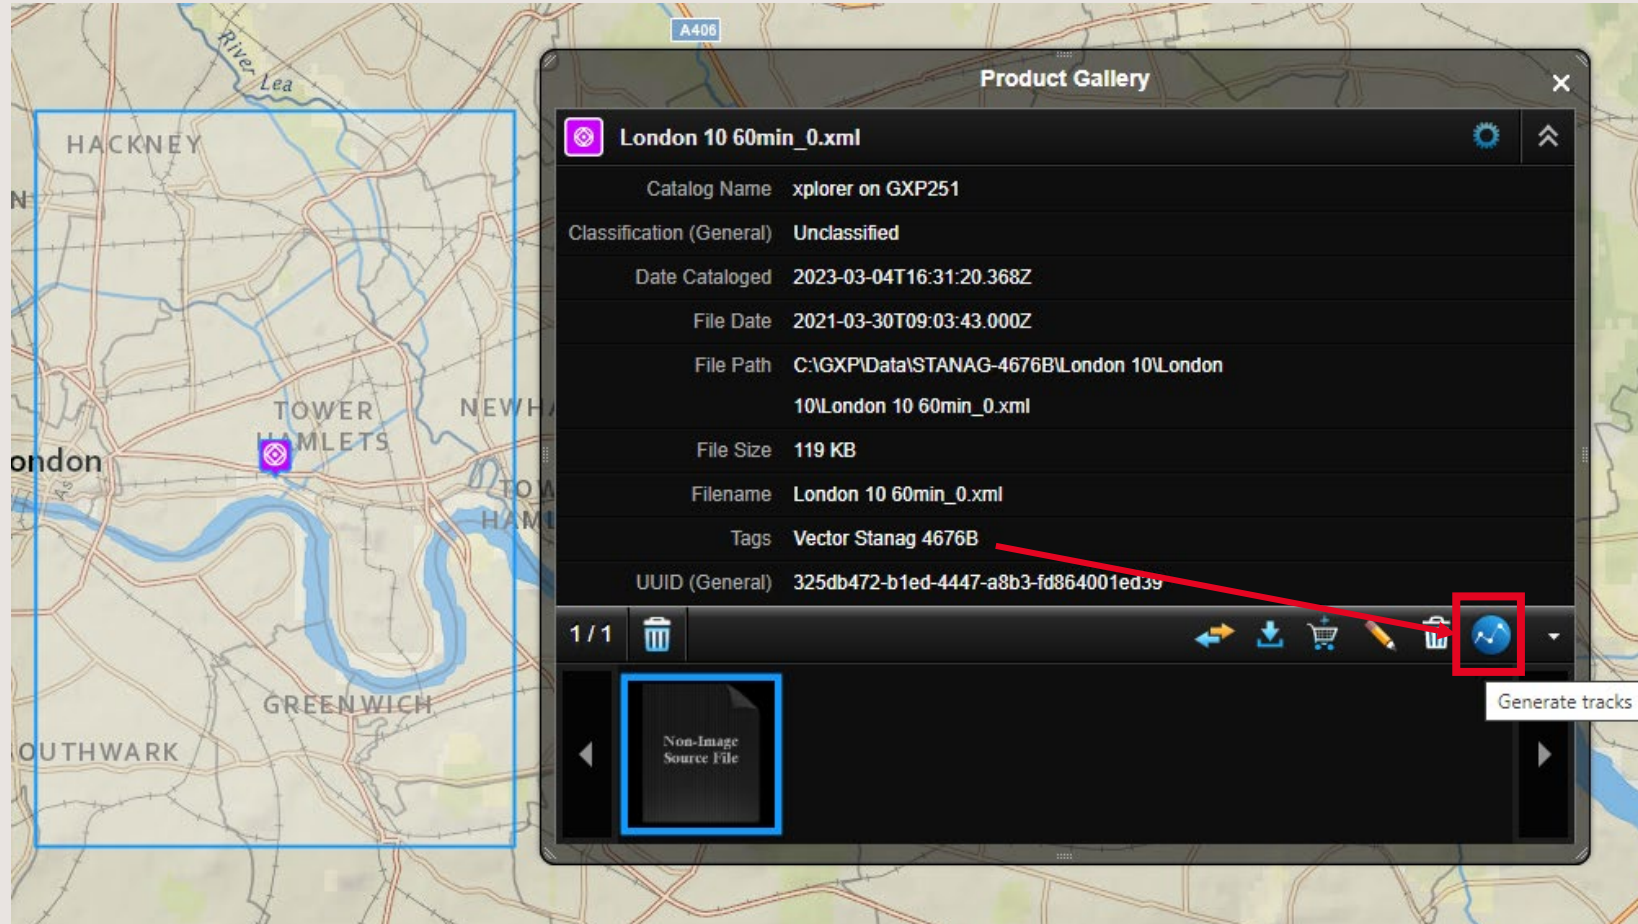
A406
River Lea
HACKNEY
N
TOWER HAMLETS
ondon
NEWH
TOW HAM
GREENWICH
OUTHWARK

Product Gallery

London 10 60min_0.xml

| | |
|---|---|
| Catalog Name | xplorer on GXP251 |
| Classification (General) | Unclassified |
| Date Cataloged | 2023-03-04T16:31:20.368Z |
| File Date | 2021-03-30T09:03:43.000Z |
| File Path | C:\GXP\Data\STANAG-4676B\London 10\London 10\London 10 60min_0.xml |
| File Size | 119 KB |
| Filename | London 10 60min_0.xml |
| Tags | Vector Stanag 4676B |
| UUID (General) | 325db472-b1ed-4447-a8b3-fd864001ed39 |

1 / 1

Generate tracks

Non-Image Source File